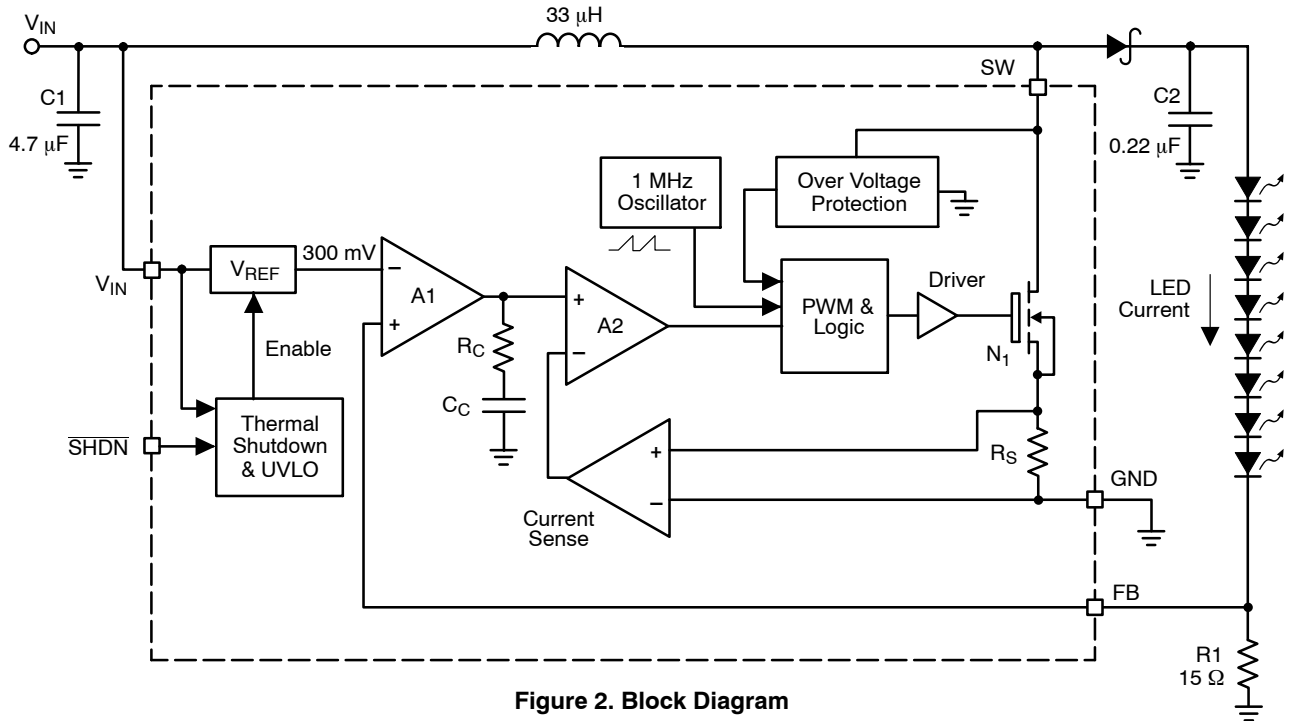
$V_{IN}$

33 μH

C1
4.7 μF

SW

C2
0.22 μF

1 MHz
Oscillator

Over Voltage
Protection

$V_{IN}$

$V_{REF}$

300 mV

−
A1
+

+
A2
−

PWM &
Logic

Driver

LED
Current

Enable

$R_C$

$C_C$

$N_1$

Thermal
Shutdown
& UVLO

$\overline{SHDN}$

+
−

$R_S$

GND

Current
Sense

FB

R1
15 Ω

Figure 2. Block Diagram